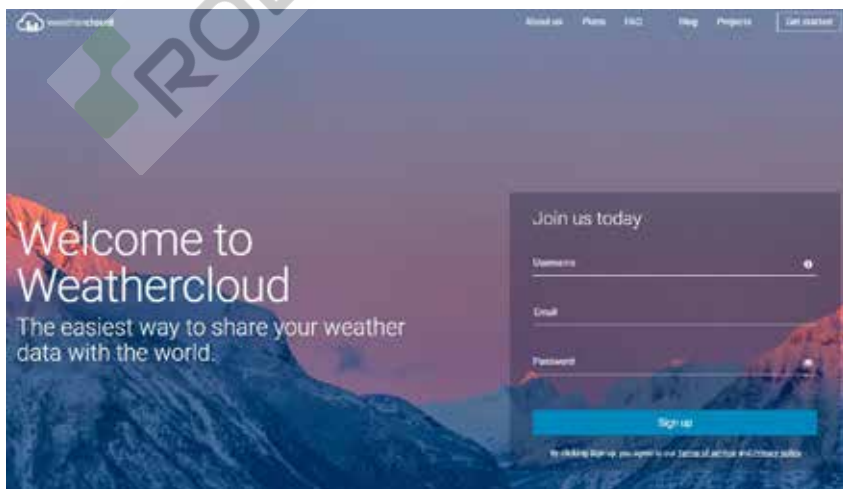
weathercloud

About us Plans FAQ Map Projects Get started

ROB

Welcome to Weathercloud

The easiest way to share your weather data with the world.

Join us today

Username

Email

Password

Sign up

By clicking Sign up, you agree to our Terms of service and Privacy policy